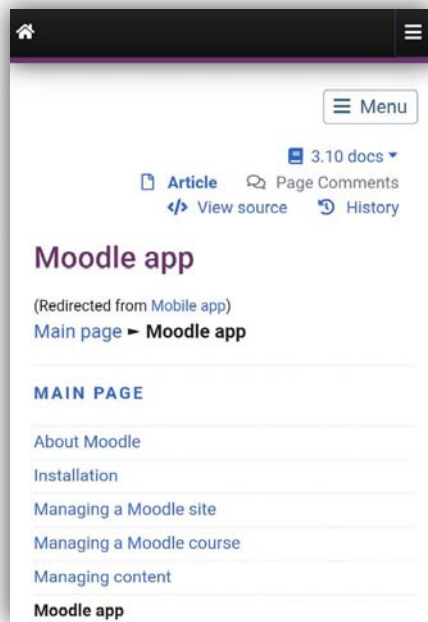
Menu

3.10 docs

Article Page Comments

View source History

Moodle app

(Redirected from Mobile app)

Main page ► Moodle app

MAIN PAGE

About Moodle

Installation

Managing a Moodle site

Managing a Moodle course

Managing content

Moodle app